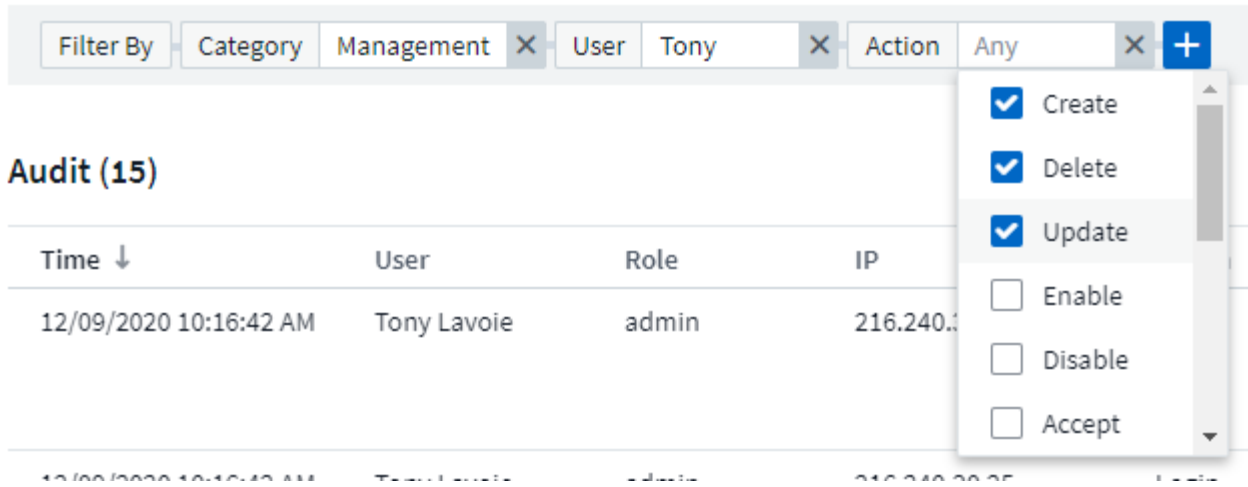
Filter By | Category | Management ✕ | User | Tony ✕ | Action | Any ✕ | +

Create
Delete
Update
Enable
Disable
Accept

Audit (15)

| Time ↓ | User | Role | IP |
|---|---|---|---|
| 12/09/2020 10:16:42 AM | Tony Lavoie | admin | 216.240.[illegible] |
| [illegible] | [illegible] | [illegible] | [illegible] |